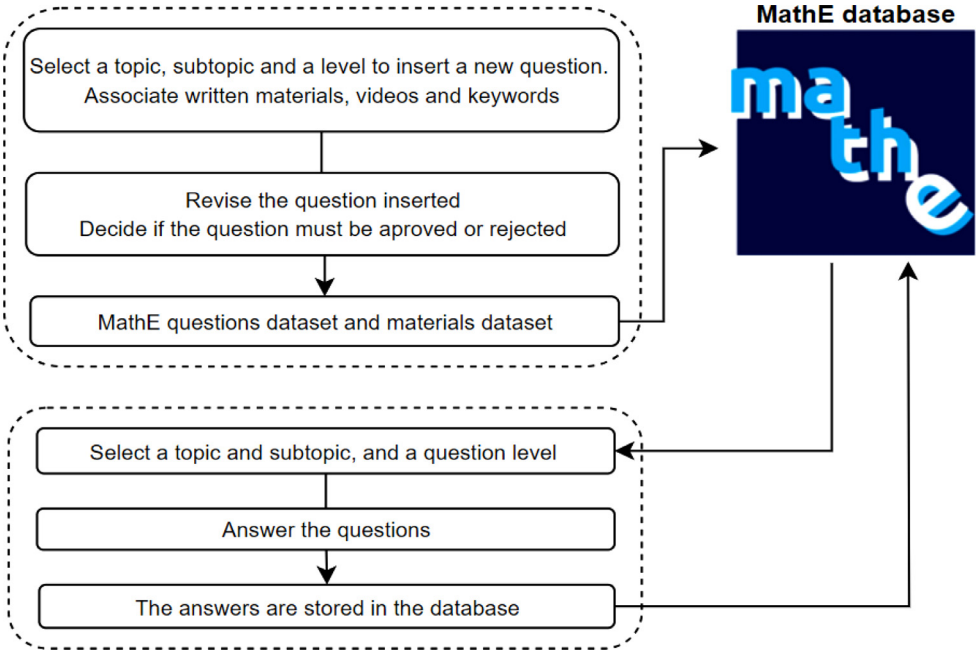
MathE database

Select a topic, subtopic and a level to insert a new question.
Associate written materials, videos and keywords

Revise the question inserted
Decide if the question must be aproved or rejected

MathE questions dataset and materials dataset

mathe

Select a topic and subtopic, and a question level

Answer the questions

The answers are stored in the database